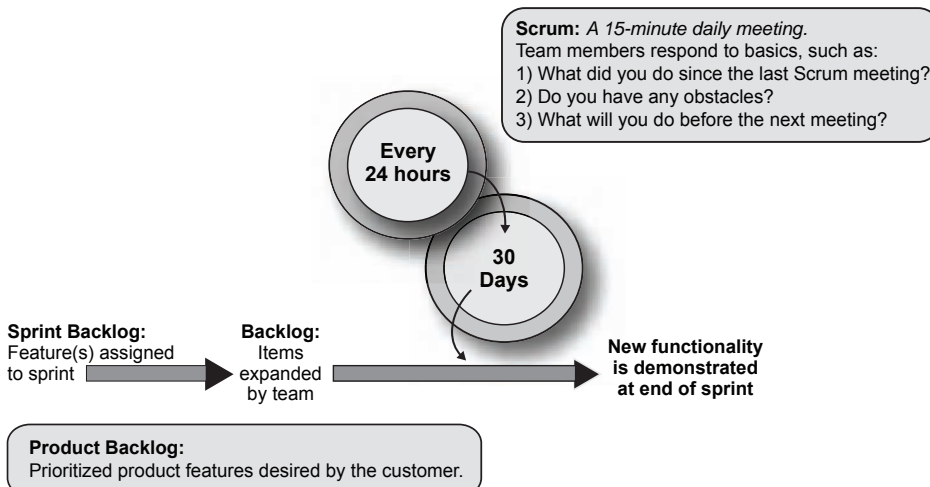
**Scrum:** *A 15-minute daily meeting.*
Team members respond to basics, such as:
1) What did you do since the last Scrum meeting?
2) Do you have any obstacles?
3) What will you do before the next meeting?

Every 24 hours

30 Days

**Sprint Backlog:**
Feature(s) assigned to sprint

**Backlog:**
Items expanded by team

New functionality is demonstrated at end of sprint

**Product Backlog:**
Prioritized product features desired by the customer.